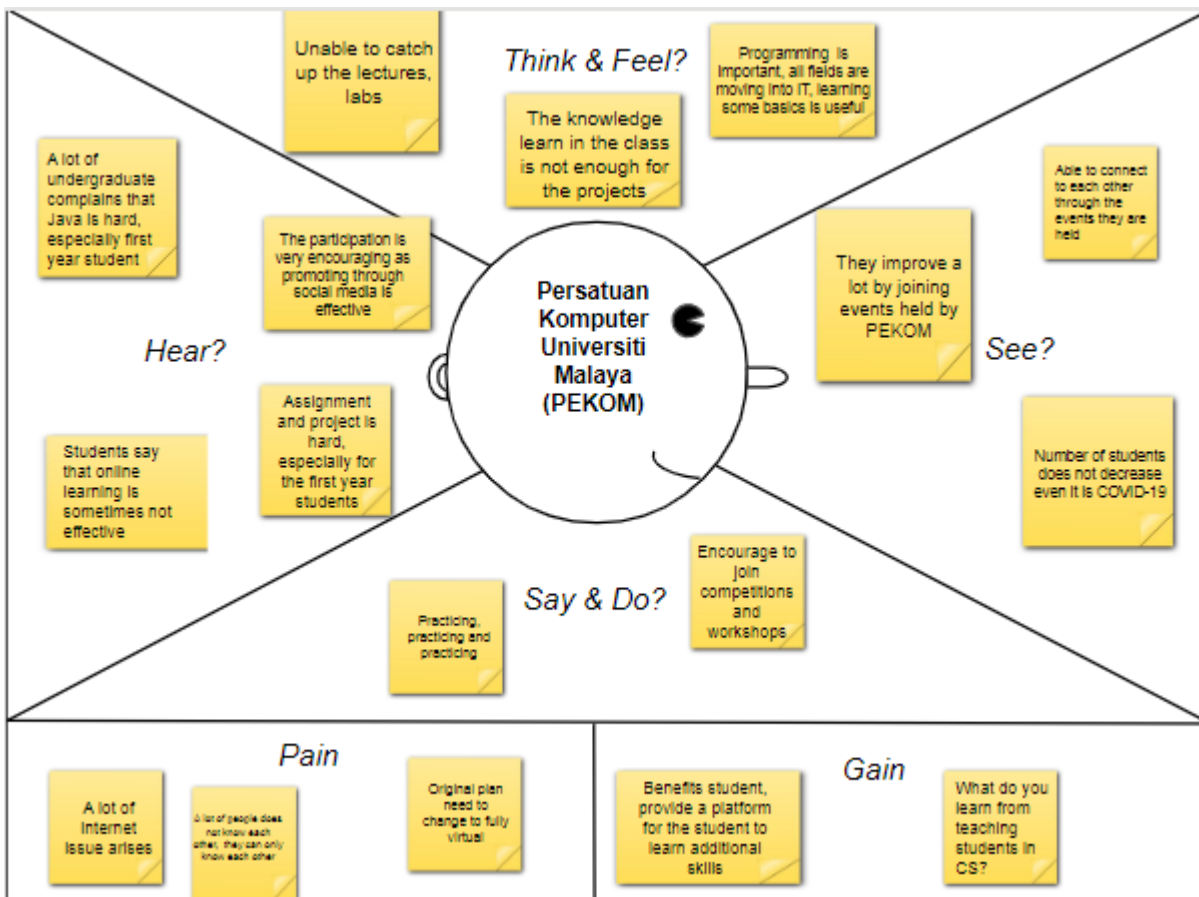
Think & Feel?

Unable to catch up the lectures, labs

The knowledge learn in the class is not enough for the projects

Programming is important, all fields are moving into IT, learning some basics is useful

A lot of undergraduate complains that Java is hard, especially first year student

The participation is very encouraging as promoting through social media is effective

Hear?

Assignment and project is hard, especially for the first year students

Students say that online learning is sometimes not effective

Persatuan Komputer Universiti Malaya (PEKOM)

Able to connect to each other through the events they are held

They improve a lot by joining events held by PEKOM

See?

Number of students does not decrease even it is COVID-19

Say & Do?

Practicing, practicing and practicing

Encourage to join competitions and workshops

Pain

A lot of internet issue arises

A lot of people does not know each other, they can only know each other

Original plan need to change to fully virtual

Gain

Benefits student, provide a platform for the student to learn additional skills

What do you learn from teaching students in CS?